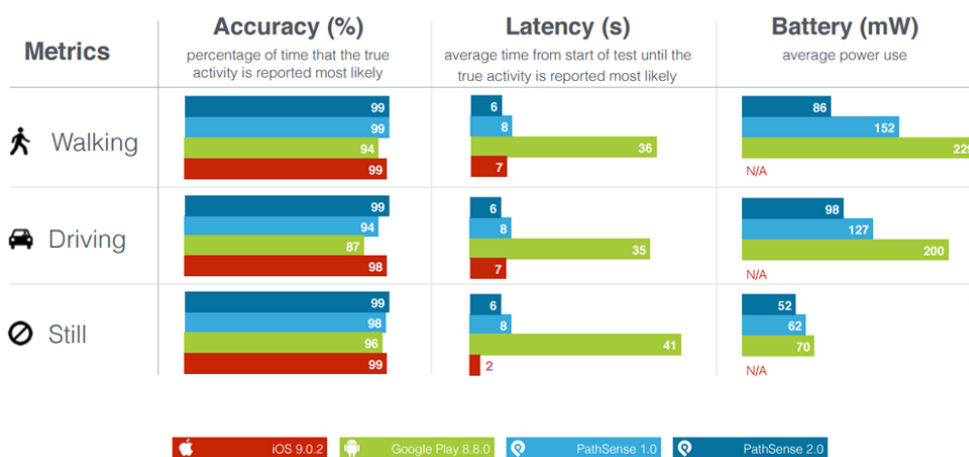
| Metrics | Accuracy (%) percentage of time that the true activity is reported most likely | Latency (s) average time from start of test until the true activity is reported most likely | Battery (mW) average power use |
|---|---|---|---|
| Walking | 99, 99, 94, 99 | 6, 8, 36, 7 | 86, 152, 22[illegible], N/A |
| Driving | 99, 94, 87, 98 | 6, 8, 35, 7 | 98, 127, 200, N/A |
| Still | 99, 98, 96, 99 | 6, 8, 41, 2 | 52, 62, 70, N/A |

iOS 9.0.2
Google Play 8.8.0
PathSense 1.0
PathSense 2.0